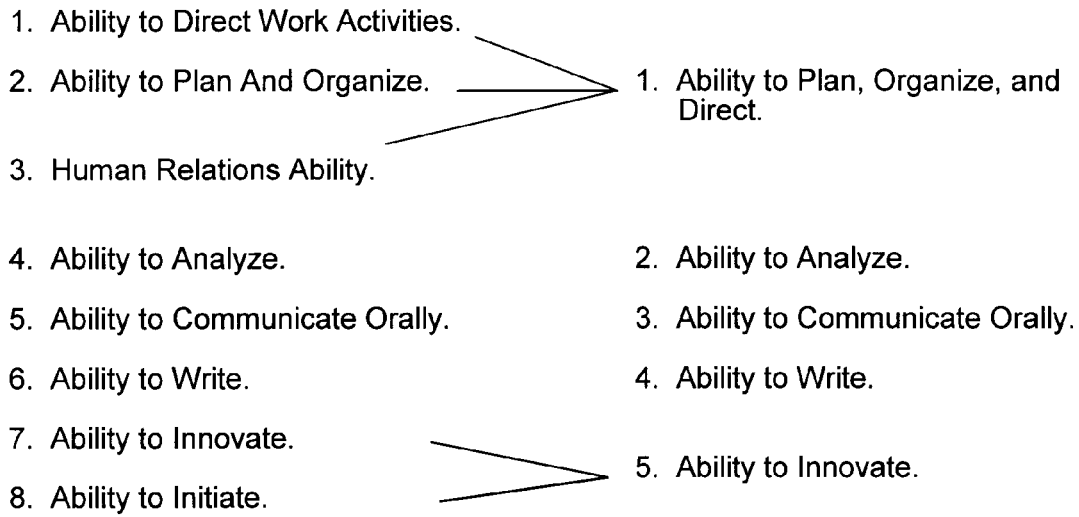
1. Ability to Direct Work Activities.

2. Ability to Plan And Organize.

1. Ability to Plan, Organize, and Direct.

3. Human Relations Ability.

4. Ability to Analyze.

2. Ability to Analyze.

5. Ability to Communicate Orally.

3. Ability to Communicate Orally.

6. Ability to Write.

4. Ability to Write.

7. Ability to Innovate.

5. Ability to Innovate.

8. Ability to Initiate.